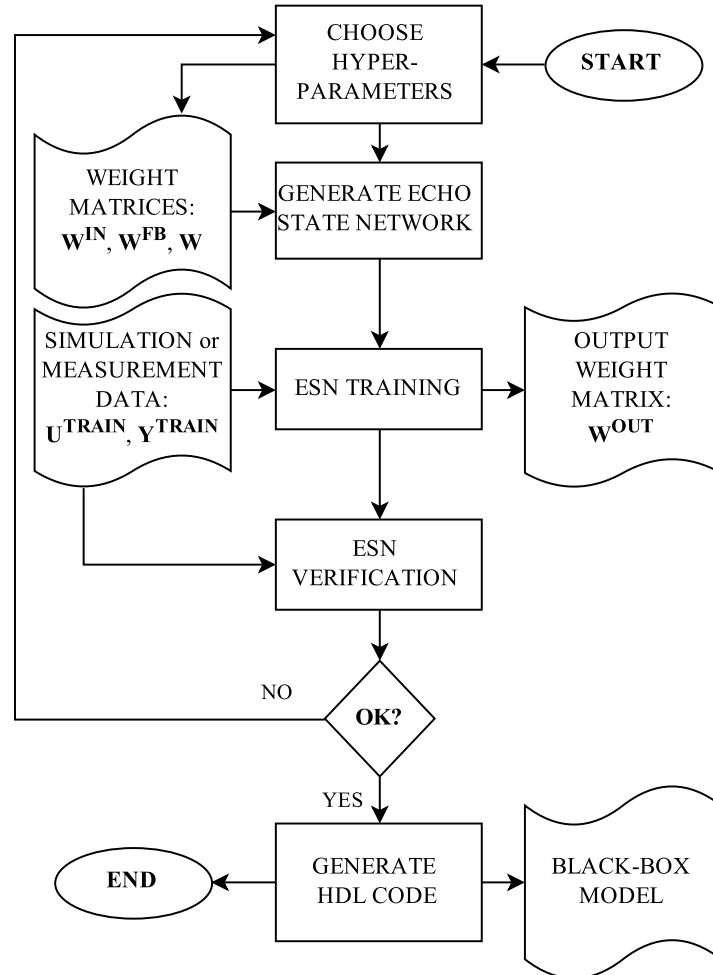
CHOOSE HYPER-PARAMETERS

START

WEIGHT MATRICES: $\mathbf{W^{IN}}$, $\mathbf{W^{FB}}$, $\mathbf{W}$

GENERATE ECHO STATE NETWORK

SIMULATION or MEASUREMENT DATA: $\mathbf{U^{TRAIN}}$, $\mathbf{Y^{TRAIN}}$

ESN TRAINING

OUTPUT WEIGHT MATRIX: $\mathbf{W^{OUT}}$

ESN VERIFICATION

NO

OK?

YES

END

GENERATE HDL CODE

BLACK-BOX MODEL